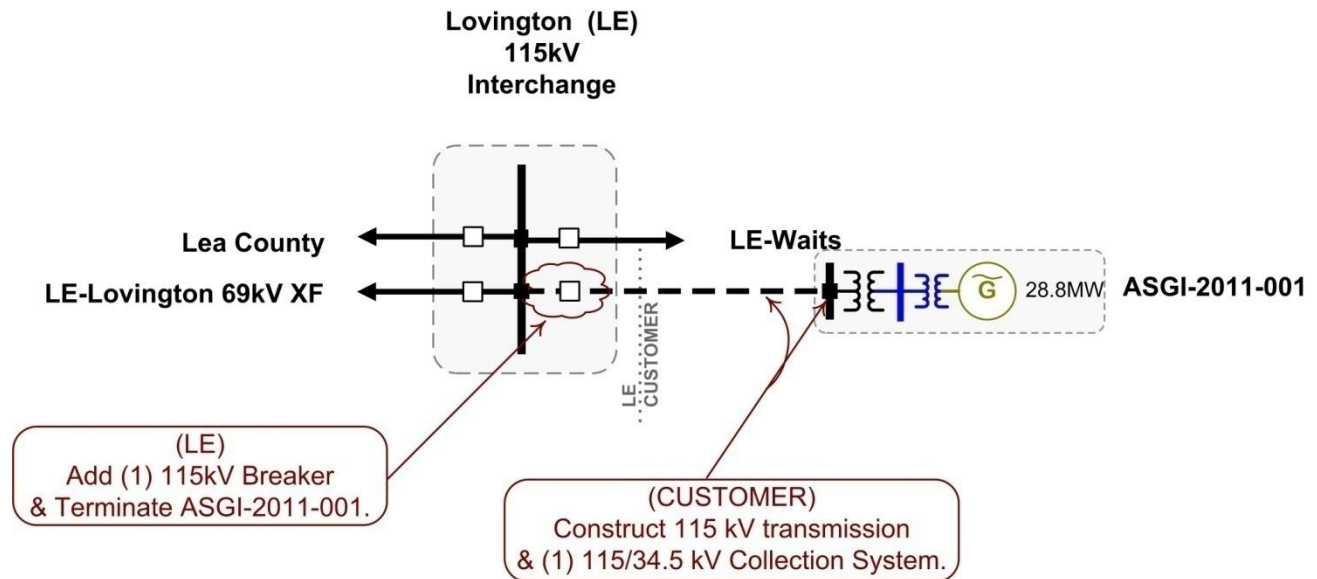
Lovington (LE)
115kV
Interchange

Lea County

LE-Waits

LE-Lovington 69kV XF

G

28.8MW

ASGI-2011-001

LE
CUSTOMER

(LE)
Add (1) 115kV Breaker
& Terminate ASGI-2011-001.

(CUSTOMER)
Construct 115 kV transmission
& (1) 115/34.5 kV Collection System.